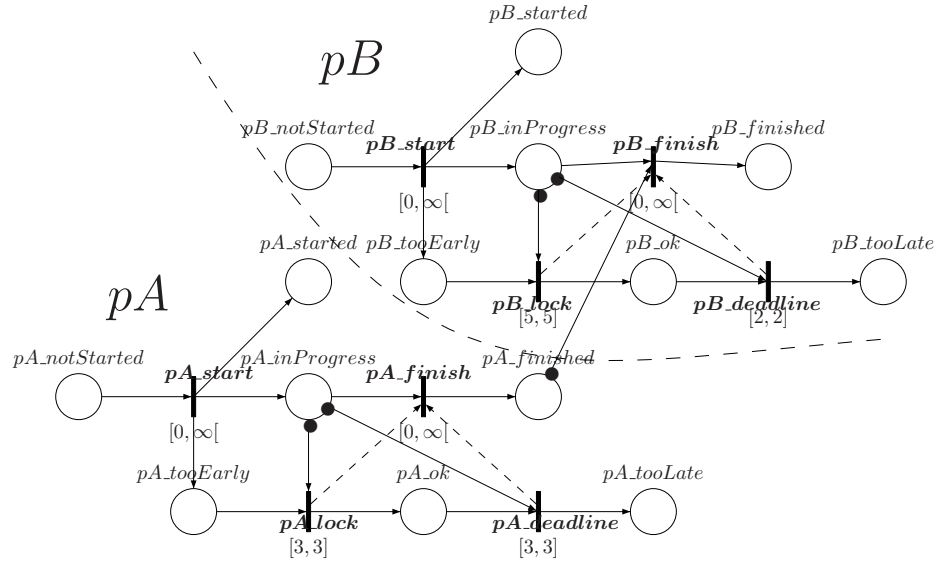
pB_started

pB

pB_notStarted
pB_start
pB_inProgress
pB_finish
pB_finished
$[0, \infty[$
$[0, \infty[$
pA_started
pB_tooEarly
pB_ok
pB_tooLate

pA

pB_lock
$[5, 5]$
pB_deadline
$[2, 2]$

pA_notStarted
pA_start
pA_inProgress
pA_finish
pA_finished
$[0, \infty[$
$[0, \infty[$
pA_tooEarly
pA_ok
pA_tooLate
pA_lock
$[3, 3]$
pA_deadline
$[3, 3]$